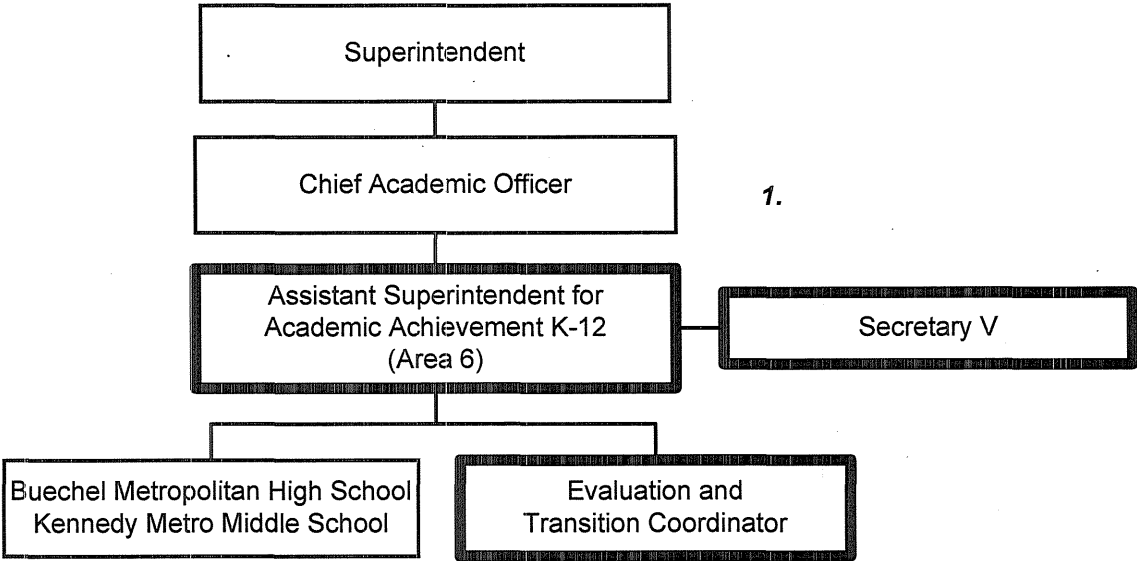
Superintendent

Chief Academic Officer

1.

Assistant Superintendent for Academic Achievement K-12 (Area 6)

Secretary V

Buechel Metropolitan High School
Kennedy Metro Middle School

Evaluation and Transition Coordinator